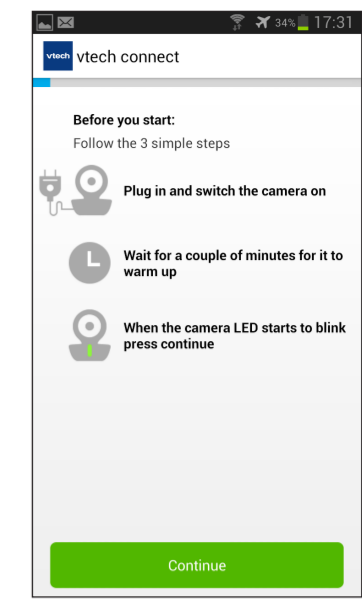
34% 17:31

vtech vtech connect

Before you start:
Follow the 3 simple steps

Plug in and switch the camera on

Wait for a couple of minutes for it to warm up

When the camera LED starts to blink press continue

Continue